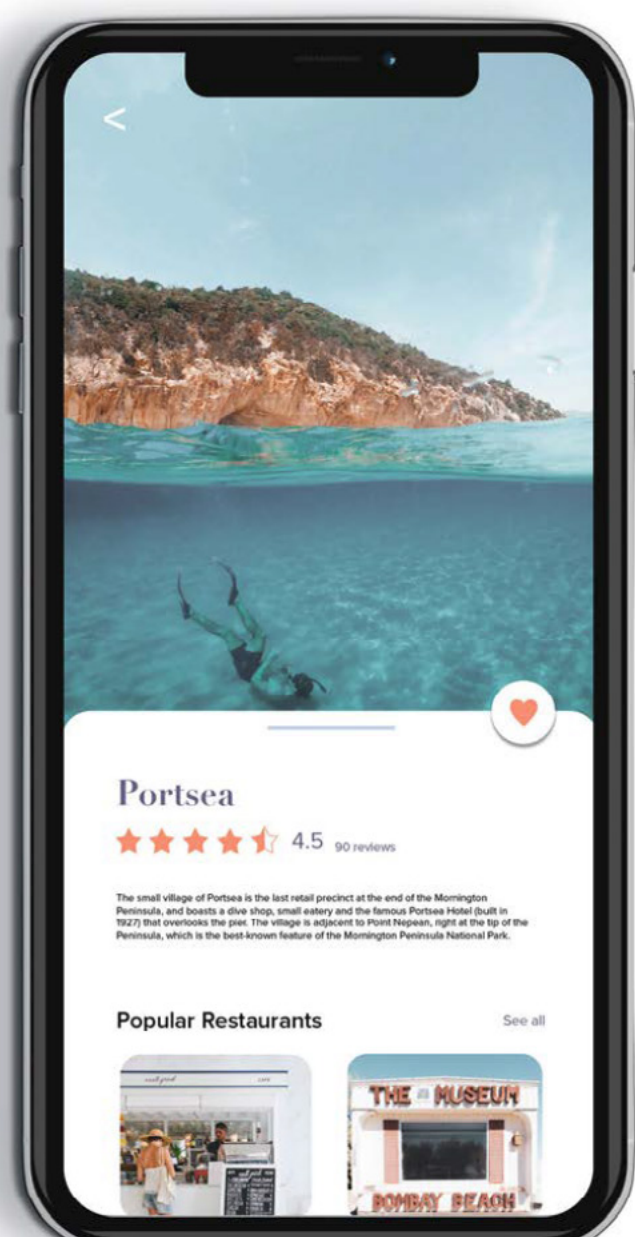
<

Portsea

4.5 90 reviews

The small village of Portsea is the last retail precinct at the end of the Mornington Peninsula, and boasts a dive shop, small eatery and the famous Portsea Hotel (built in 1927) that overlooks the pier. The village is adjacent to Point Nepean, right at the tip of the Peninsula, which is the best-known feature of the Mornington Peninsula National Park.

Popular Restaurants See all

THE MUSEUM
BOMBAY BEACH